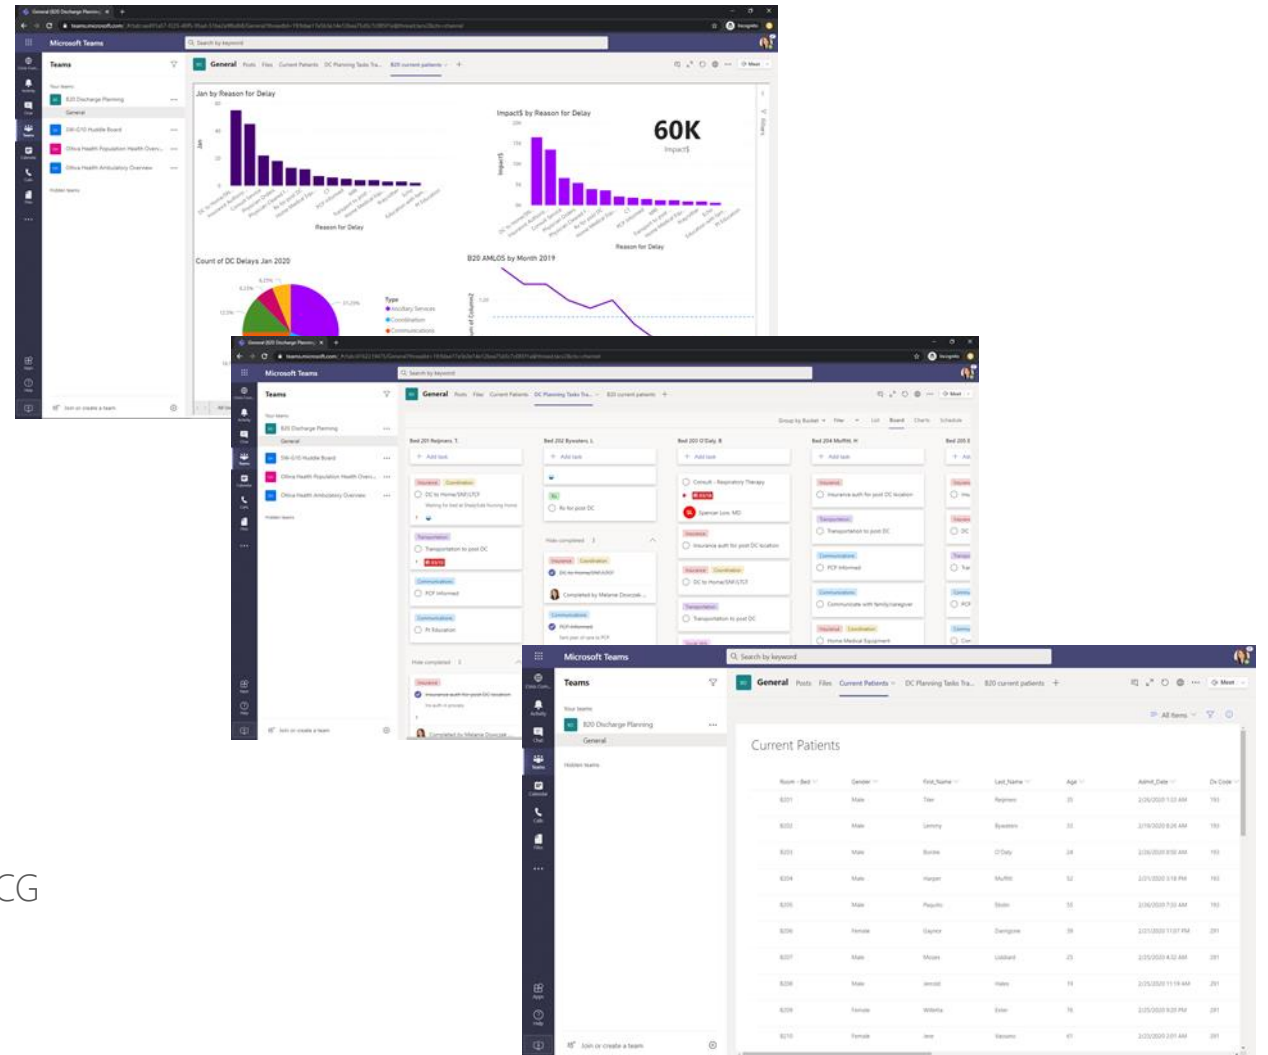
Microsoft Teams

Search by keyword

Teams

Your teams

B20 Discharge Planning

General

5W-G10 Huddle Board

Ohiva Health Population Health Overv...

Ohiva Health Ambulatory Overview

Hidden teams

Join or create a team

General Posts Files Current Patients DC Planning Tasks Tra... B20 current patients +

Jan by Reason for Delay

Reason for Delay

Impact$ by Reason for Delay

60K

Impact$

Reason for Delay

Count of DC Delays Jan 2020

Type

Ancillary Services

Coordination

Communications

B20 AMLOS by Month 2019

Microsoft Teams

Search by keyword

Teams

Your teams

B20 Discharge Planning

General

5W-G10 Huddle Board

Ohiva Health Population Health Overv...

Ohiva Health Ambulatory Overview

Hidden teams

Join or create a team

General Posts Files Current Patients DC Planning Tasks Tra... B20 current patients +

Group by Bucket Filter List Board Charts Schedule

Bed 201 Rejimers, T

Bed 202 Byssters, L

Bed 203 O'Daly, B

Bed 204 Muffitt, H

Bed 205 E

+ Add task

Insurance Coordination

DC to Home/SNF/LTCF

Transportation

Transportation to post DC

Communications

PCP informed

Communications

Pt Education

Hide completed 1

Insurance

Insurance auth for post DC location

Completed by Melanie Doorzak

Rx for post DC

Hide completed 3

Insurance Coordination

DC to Home/SNF/LTCF

Completed by Melanie Doorzak

Communications

PCP informed

Consult - Respiratory Therapy

Spencer Low, MD

Insurance

Insurance auth for post DC location

Insurance Coordination

DC to Home/SNF/LTCF

Transportation

Transportation to post DC

Insurance

Insurance auth for post DC location

Transportation

Transportation to post DC

Communications

PCP informed

Communications

Communicate with family/caregiver

Insurance Coordination

Home Medical Equipment

Microsoft Teams

Search by keyword

Teams

Your teams

B20 Discharge Planning

General

Hidden teams

Join or create a team

General Posts Files Current Patients DC Planning Tasks Tra... B20 current patients +

All items

Current Patients

| Room - Bed | Gender | First_Name | Last_Name | Age | Admit_Date | Dx Code |
|---|---|---|---|---|---|---|
| B201 | Male | Tiler | Rejimers | 35 | 2/26/2020 1:53 AM | 193 |
| B202 | Male | Lemmy | Byssters | 32 | 2/19/2020 8:24 AM | 193 |
| B203 | Male | Bordie | O'Daly | 24 | 2/26/2020 8:50 AM | 193 |
| B204 | Male | Harper | Muffitt | 52 | 2/21/2020 3:18 PM | 193 |
| B205 | Male | Paquito | Stolin | 33 | 2/26/2020 7:33 AM | 193 |
| B206 | Female | Gaynor | Darington | 39 | 2/21/2020 7:07 PM | 291 |
| B207 | Male | Moses | Liddiard | 23 | 2/25/2020 4:32 AM | 291 |
| B208 | Male | Jerrold | Hales | 74 | 2/25/2020 11:19 AM | 291 |
| B209 | Female | Willetta | Ewer | 76 | 2/25/2020 9:20 PM | 291 |
| B210 | Female | Jere | Yarsons | 61 | 2/26/2020 2:01 AM | 291 |

CG